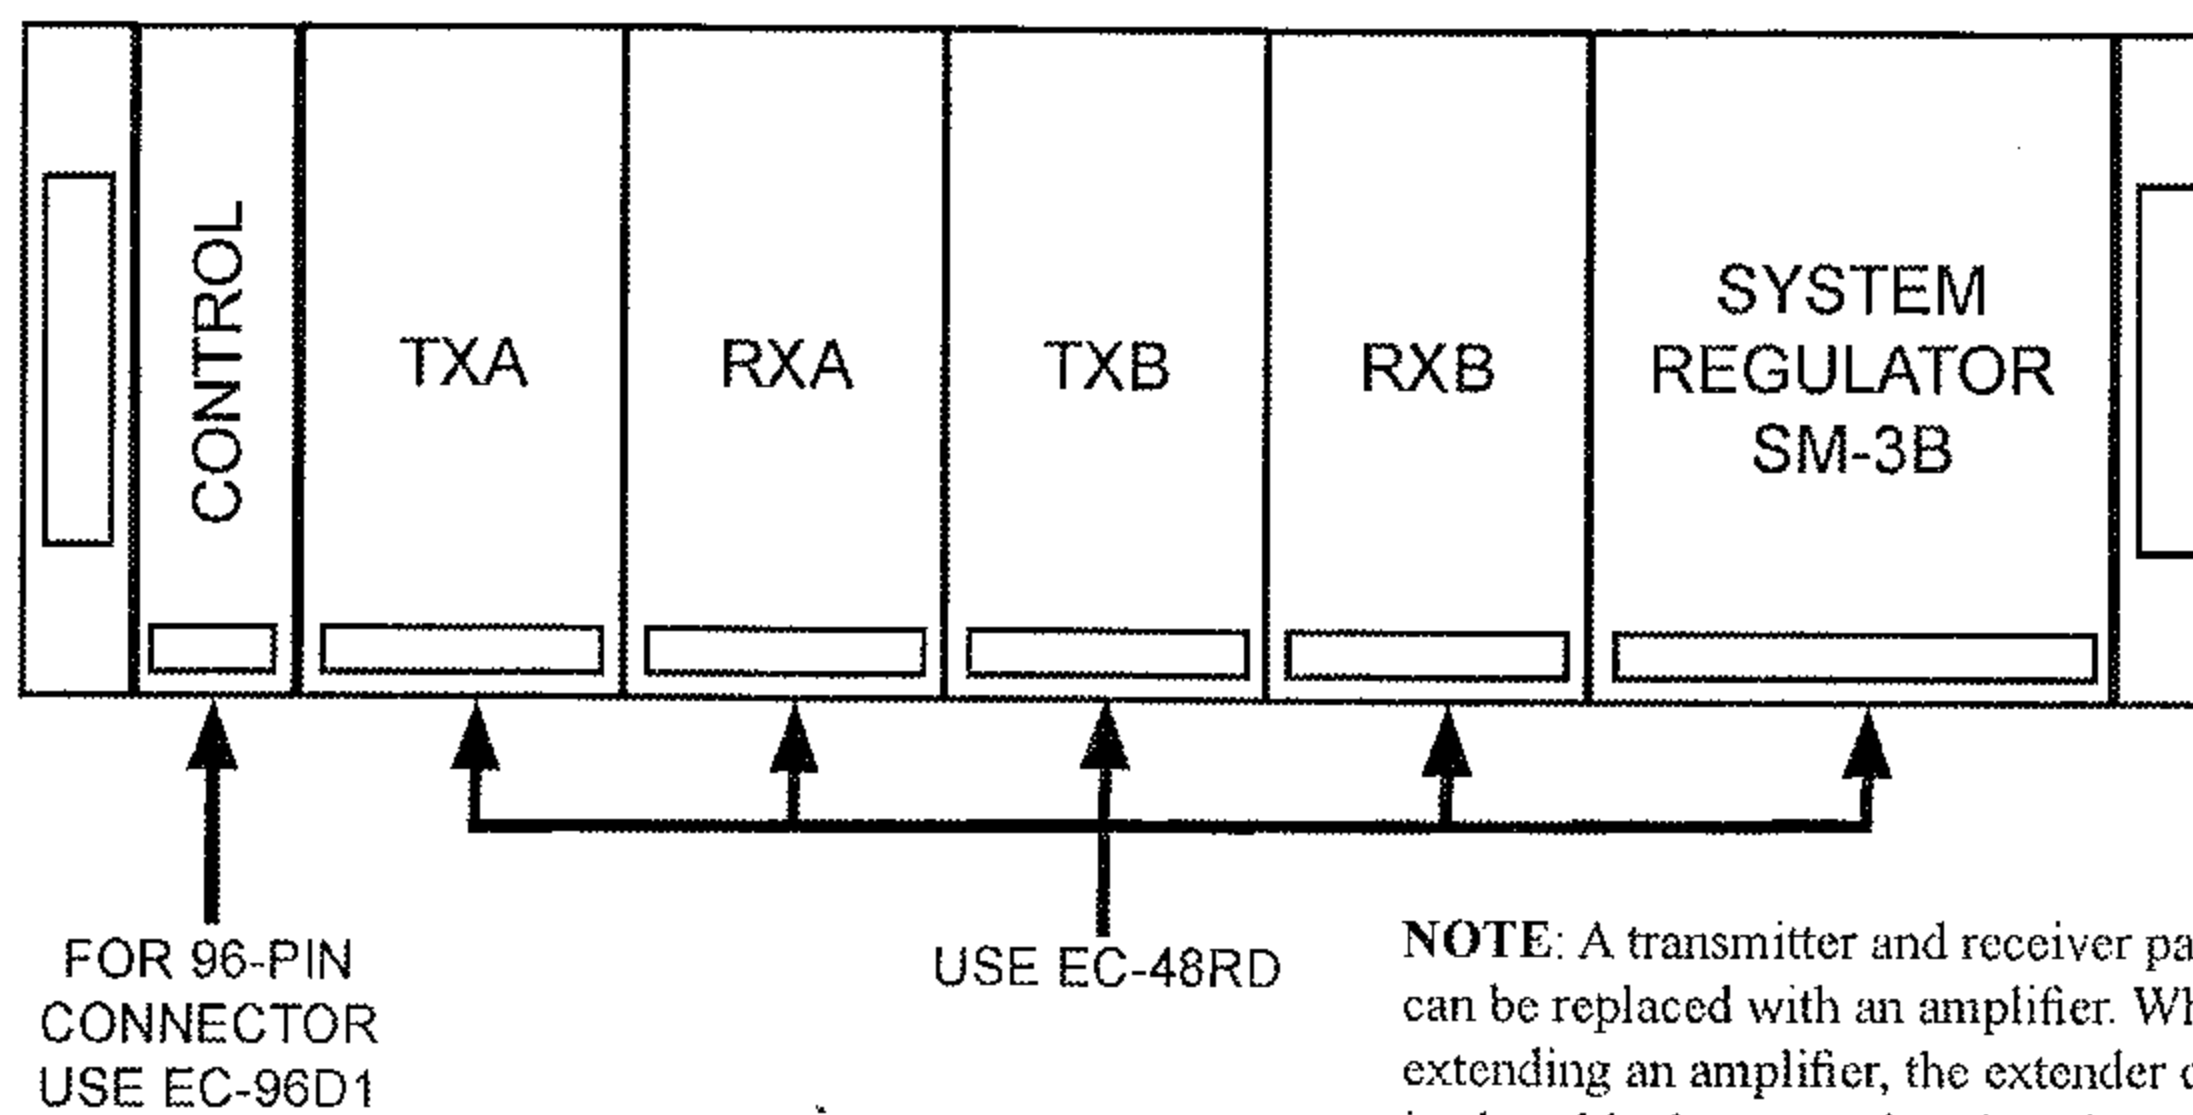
CONTROL

TXA

RXA

TXB

RXB

SYSTEM REGULATOR SM-3B

FOR 96-PIN CONNECTOR USE EC-96D1

USE EC-48RD

**NOTE**: A transmitter and receiver pa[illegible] can be replaced with an amplifier. Wh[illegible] extending an amplifier, the extender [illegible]